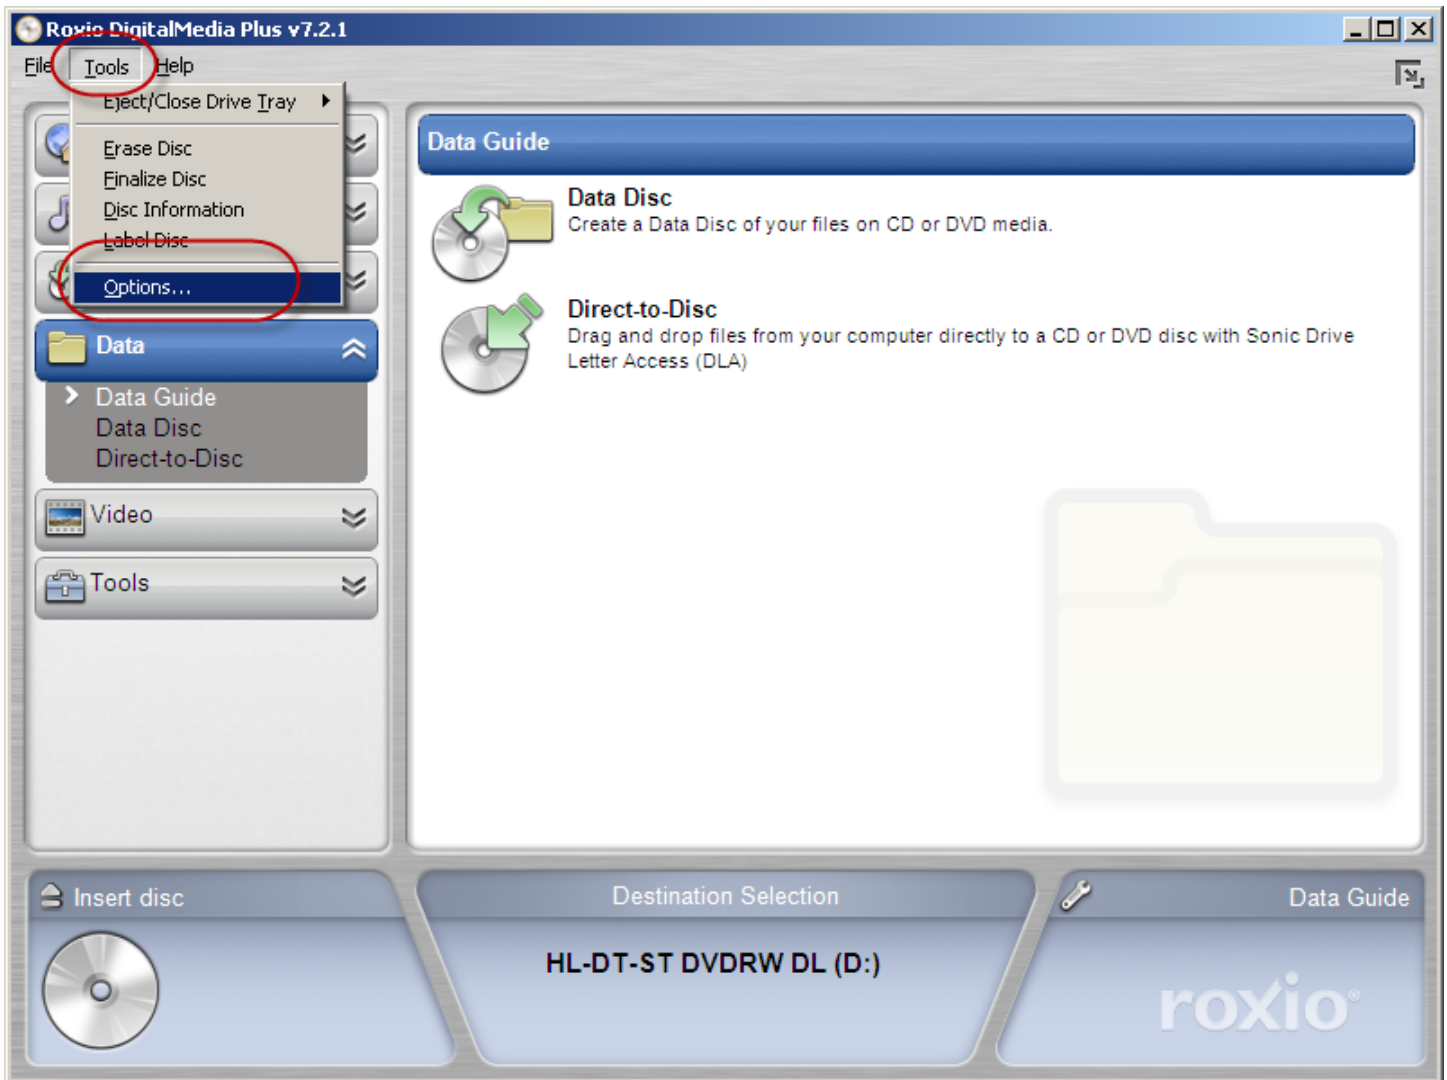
Roxio DigitalMedia Plus v7.2.1

File Tools Help

Eject/Close Drive Tray

Erase Disc
Finalize Disc
Disc Information
Label Disc

Options...

Data

Data Guide
Data Disc
Direct-to-Disc

Video

Tools

Data Guide

Data Disc
Create a Data Disc of your files on CD or DVD media.

Direct-to-Disc
Drag and drop files from your computer directly to a CD or DVD disc with Sonic Drive Letter Access (DLA)

Insert disc

Destination Selection

HL-DT-ST DVDRW DL (D:)

Data Guide

roxio